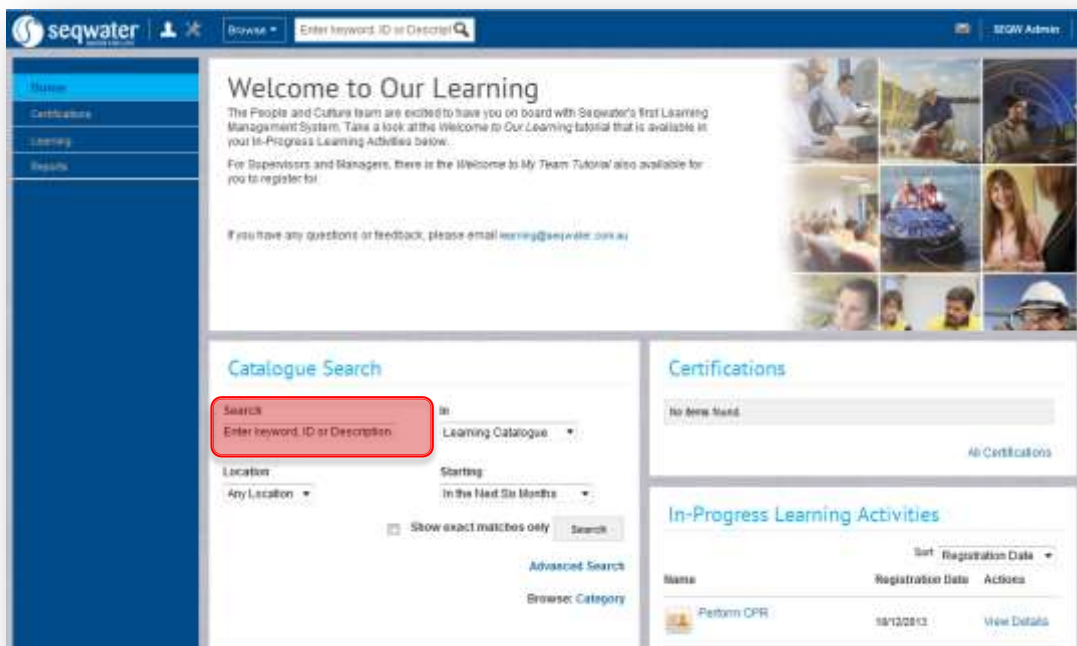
seqwater

Browse ▾ Enter keyword, ID or Descript

SEQW Admin

Home
Certifications
Learning
Reports

Welcome to Our Learning

The People and Culture team are excited to have you on board with Seqwater's first Learning Management System. Take a look at the Welcome to Our Learning tutorial that is available in your In-Progress Learning Activities below.

For Supervisors and Managers, there is the Welcome to My Team Tutorial also available for you to register for.

If you have any questions or feedback, please email learning@seqwater.com.au

Catalogue Search

Search
Enter keyword, ID or Description

In
Learning Catalogue ▾

Location
Any Location ▾

Starting
In the Next Six Months ▾

Show exact matches only Search

Advanced Search

Browse: Category

Certifications

No items found.

All Certifications

In-Progress Learning Activities

Sort Registration Date ▾

| Name | Registration Date | Actions |
|---|---|---|
| Perform CPR | 18/12/2013 | View Details |